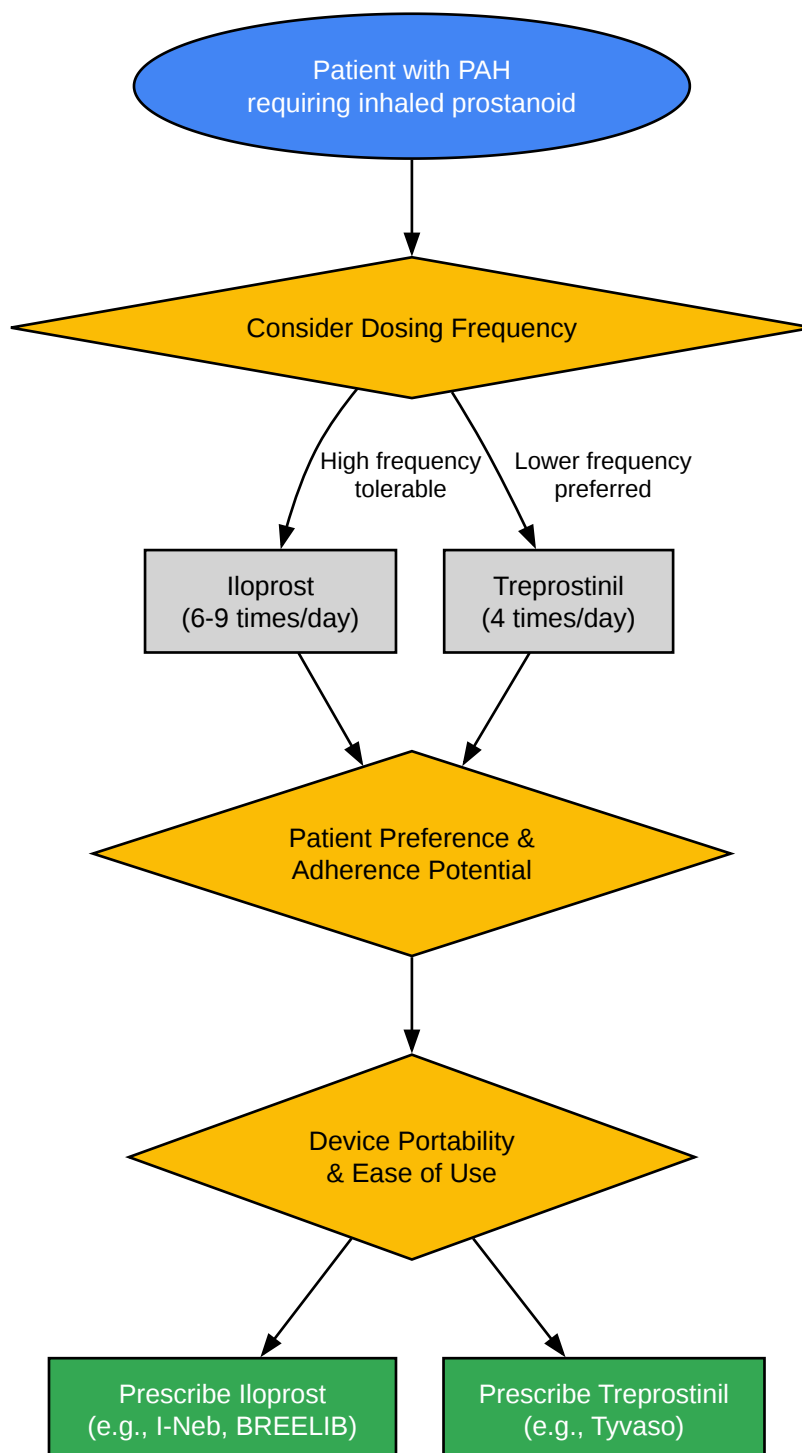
Patient with PAH
requiring inhaled prostanoid

Consider Dosing Frequency

High frequency
tolerable

Lower frequency
preferred

Iloprost
(6-9 times/day)

Treprostinil
(4 times/day)

Patient Preference &
Adherence Potential

Device Portability
& Ease of Use

Prescribe Iloprost
(e.g., I-Neb, BREELIB)

Prescribe Treprostinil
(e.g., Tyvaso)